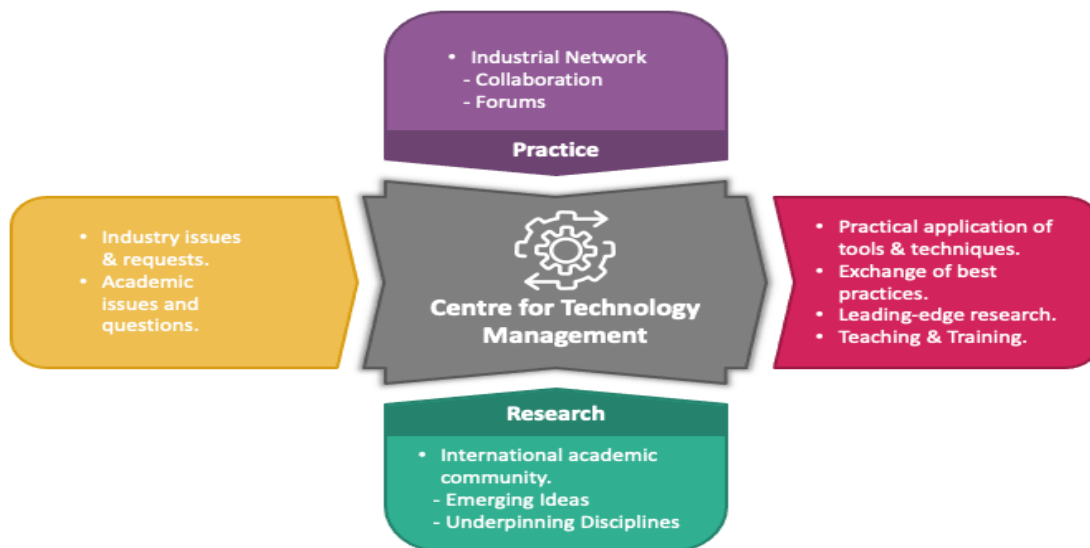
• Industrial Network
- Collaboration
- Forums

Practice

• Industry issues & requests.
• Academic issues and questions.

Centre for Technology Management

• Practical application of tools & techniques.
• Exchange of best practices.
• Leading-edge research.
• Teaching & Training.

Research

• International academic community.
- Emerging Ideas
- Underpinning Disciplines